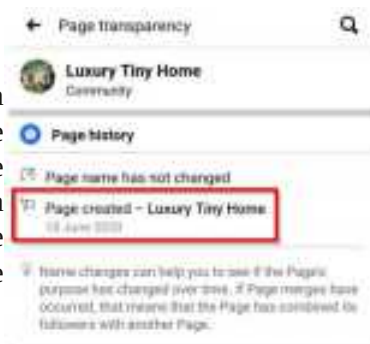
Page transparency

Luxury Tiny Home
Community

Page history

Page name has not changed

Page created – Luxury Tiny Home
18 June 2020

Name changes can help you to see if the Page's purpose has changed over time. If Page merges have occurred, that means that the Page has combined its followers with another Page.